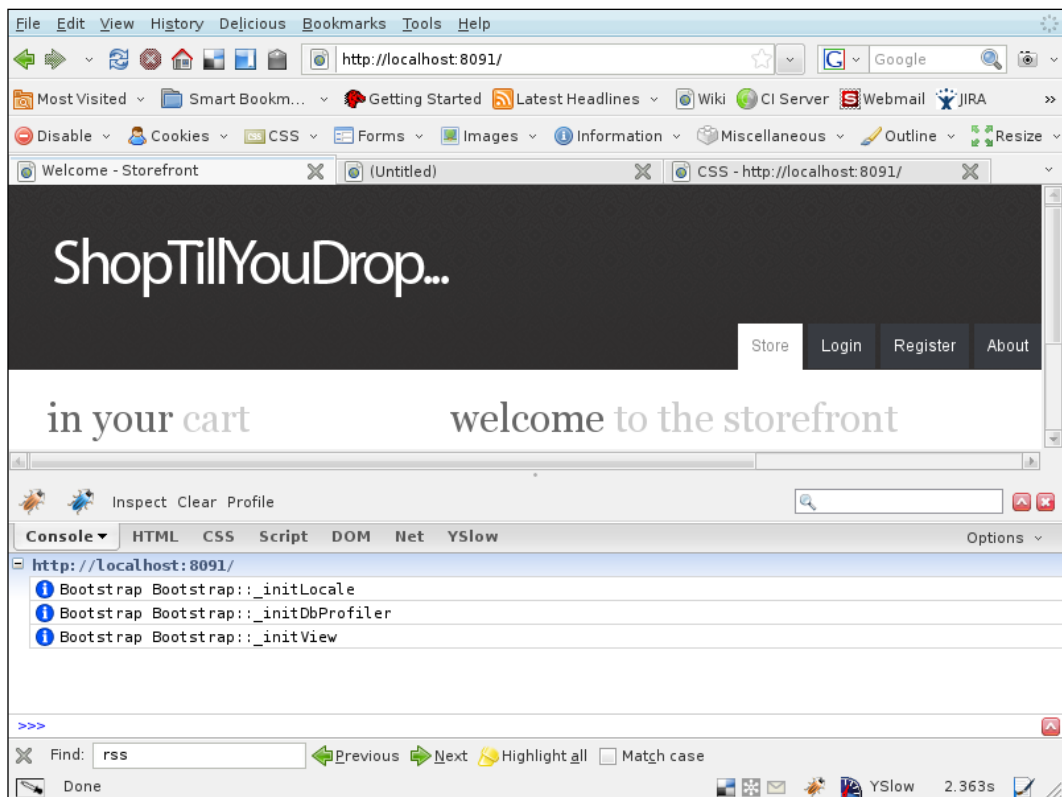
File Edit View History Delicious Bookmarks Tools Help

http://localhost:8091/

Google

Most Visited Smart Bookm... Getting Started Latest Headlines Wiki CI Server Webmail JIRA

Disable Cookies CSS Forms Images Information Miscellaneous Outline Resize

Welcome - Storefront (Untitled) CSS - http://localhost:8091/

ShopTillYouDrop...

Store Login Register About

in your cart

welcome to the storefront

Inspect Clear Profile

Console HTML CSS Script DOM Net YSlow Options

http://localhost:8091/

Bootstrap Bootstrap::_initLocale

Bootstrap Bootstrap::_initDbProfiler

Bootstrap Bootstrap::_initView

>>>

Find: rss Previous Next Highlight all Match case

Done YSlow 2.363s